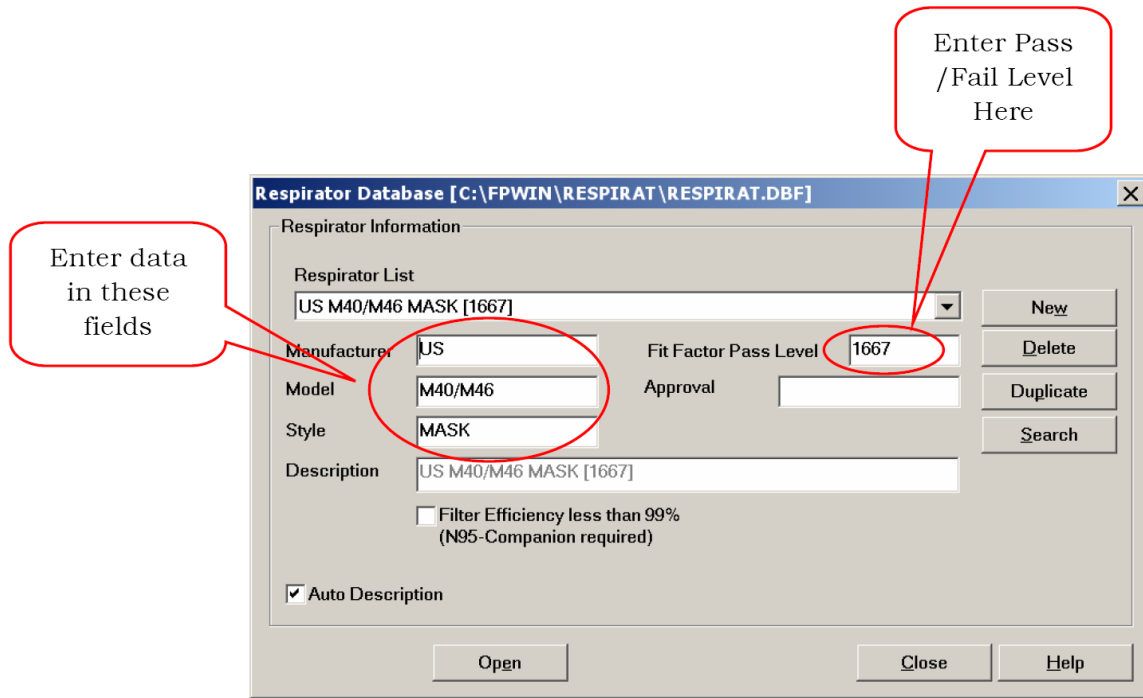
Enter Pass /Fail Level Here

Respirator Database [C:\FPWIN\RESPIRAT\RESPIRAT.DBF]

Enter data in these fields

Respirator Information

Respirator List

US M40/M46 MASK [1667]

New

Manufacturer US

Fit Factor Pass Level 1667

Delete

Model M40/M46

Approval

Duplicate

Style MASK

Search

Description US M40/M46 MASK [1667]

Filter Efficiency less than 99% (N95-Companion required)

Auto Description

Open

Close

Help